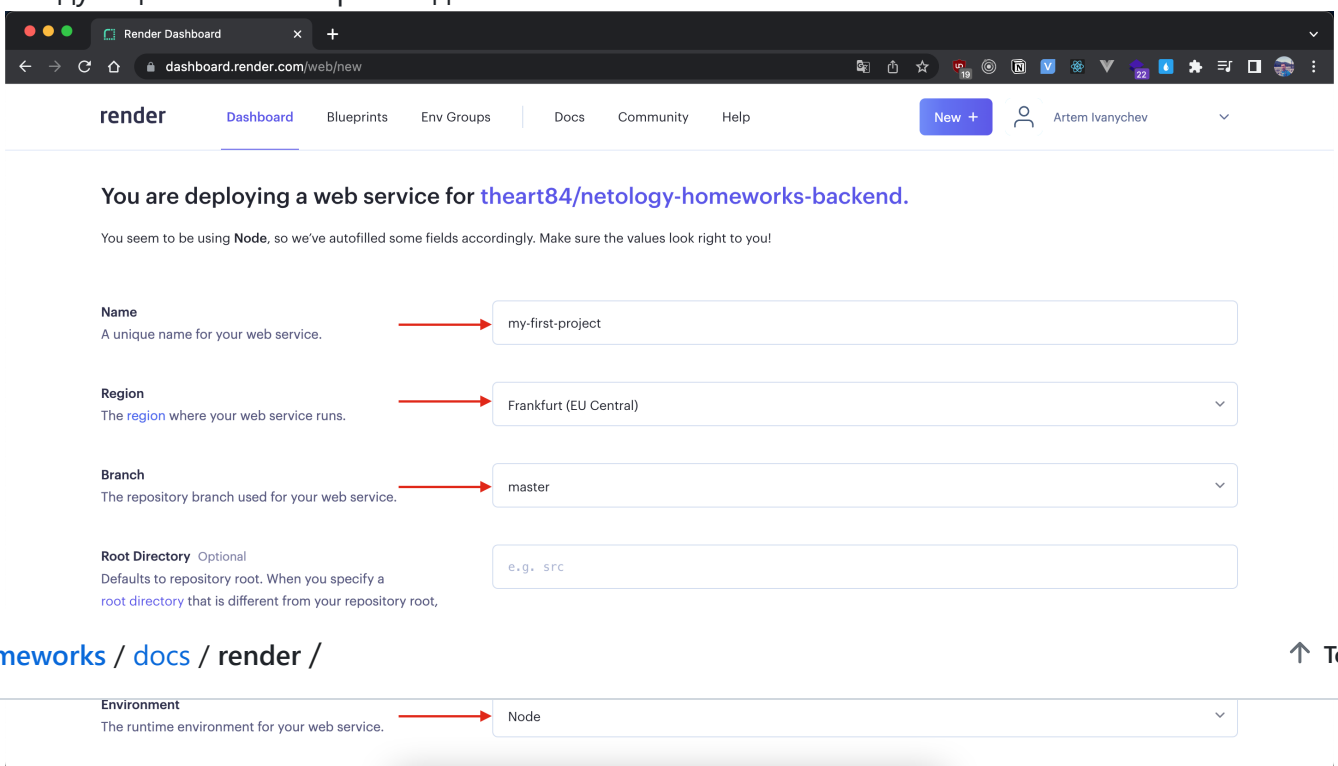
Render Dashboard

dashboard.render.com/web/new

render Dashboard Blueprints Env Groups Docs Community Help New + Artem Ivanychev

You are deploying a web service for theart84/netology-homeworks-backend.

You seem to be using Node, so we've autofilled some fields accordingly. Make sure the values look right to you!

Name
A unique name for your web service.

my-first-project

Region
The region where your web service runs.

Frankfurt (EU Central)

Branch
The repository branch used for your web service.

master

Root Directory Optional
Defaults to repository root. When you specify a root directory that is different from your repository root,

e.g. src

meworks / docs / render /

Environment
The runtime environment for your web service.

Node